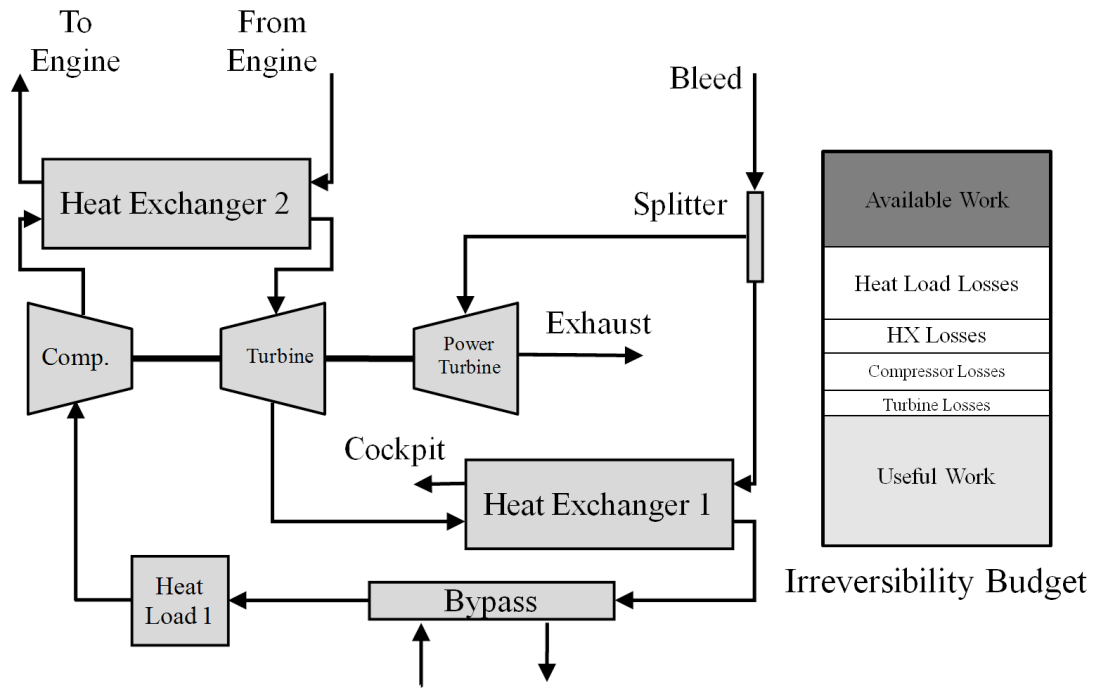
To Engine

From Engine

Bleed

Heat Exchanger 2

Splitter

Comp.

Turbine

Power Turbine

Exhaust

Cockpit

Heat Exchanger 1

Heat Load 1

Bypass

Available Work

Heat Load Losses

HX Losses

Compressor Losses

Turbine Losses

Useful Work

Irreversibility Budget